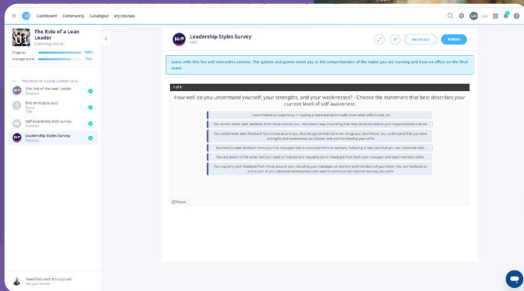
Dashboard Community Catalogue My courses

The Role of a Lean Leader
E-learning course

Progress 100%
Average score 75%

THE ROLE OF A LEAN LEADER (4/4)

The role of the Lean Leader
Finished

End of module quiz
Score
75%

Self awareness skills survey
Finished

Leadership Styles Survey
Finished

Need help with this course?
Ask your trainer

Leadership Styles Survey
H5P

PREVIOUS FINISH

Learn with this fun and interactive content. The quizzes and games assist you in the comprehension of the topics you are learning and have no effect on the final score.

1 of 8

How well do you understand yourself, your strengths, and your weaknesses? - Choose the statement that best describes your current level of self-awareness

I have limited/no experience in leading a team and don't really know what skills I have yet

You seldom never seek feedback from those around you. You have a way of working that may be at odds/adverse to your organisational culture

You sometimes seek feedback from those around you. But recognise that there are things you don't know. You understand that you have strengths and weaknesses as a leader and want to develop your skills

You tend to seek feedback from your line manager and occasionally from team members, following a clear self that you can / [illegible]

You are aware of the areas that you need to improve and regularly ask for feedback from both your manager and team members often

You regularly seek feedback from those around you, including your managers as mentors and members of your team. You use feedback as a vital part of your personal development and want to continuously improve the way you work

Reuse